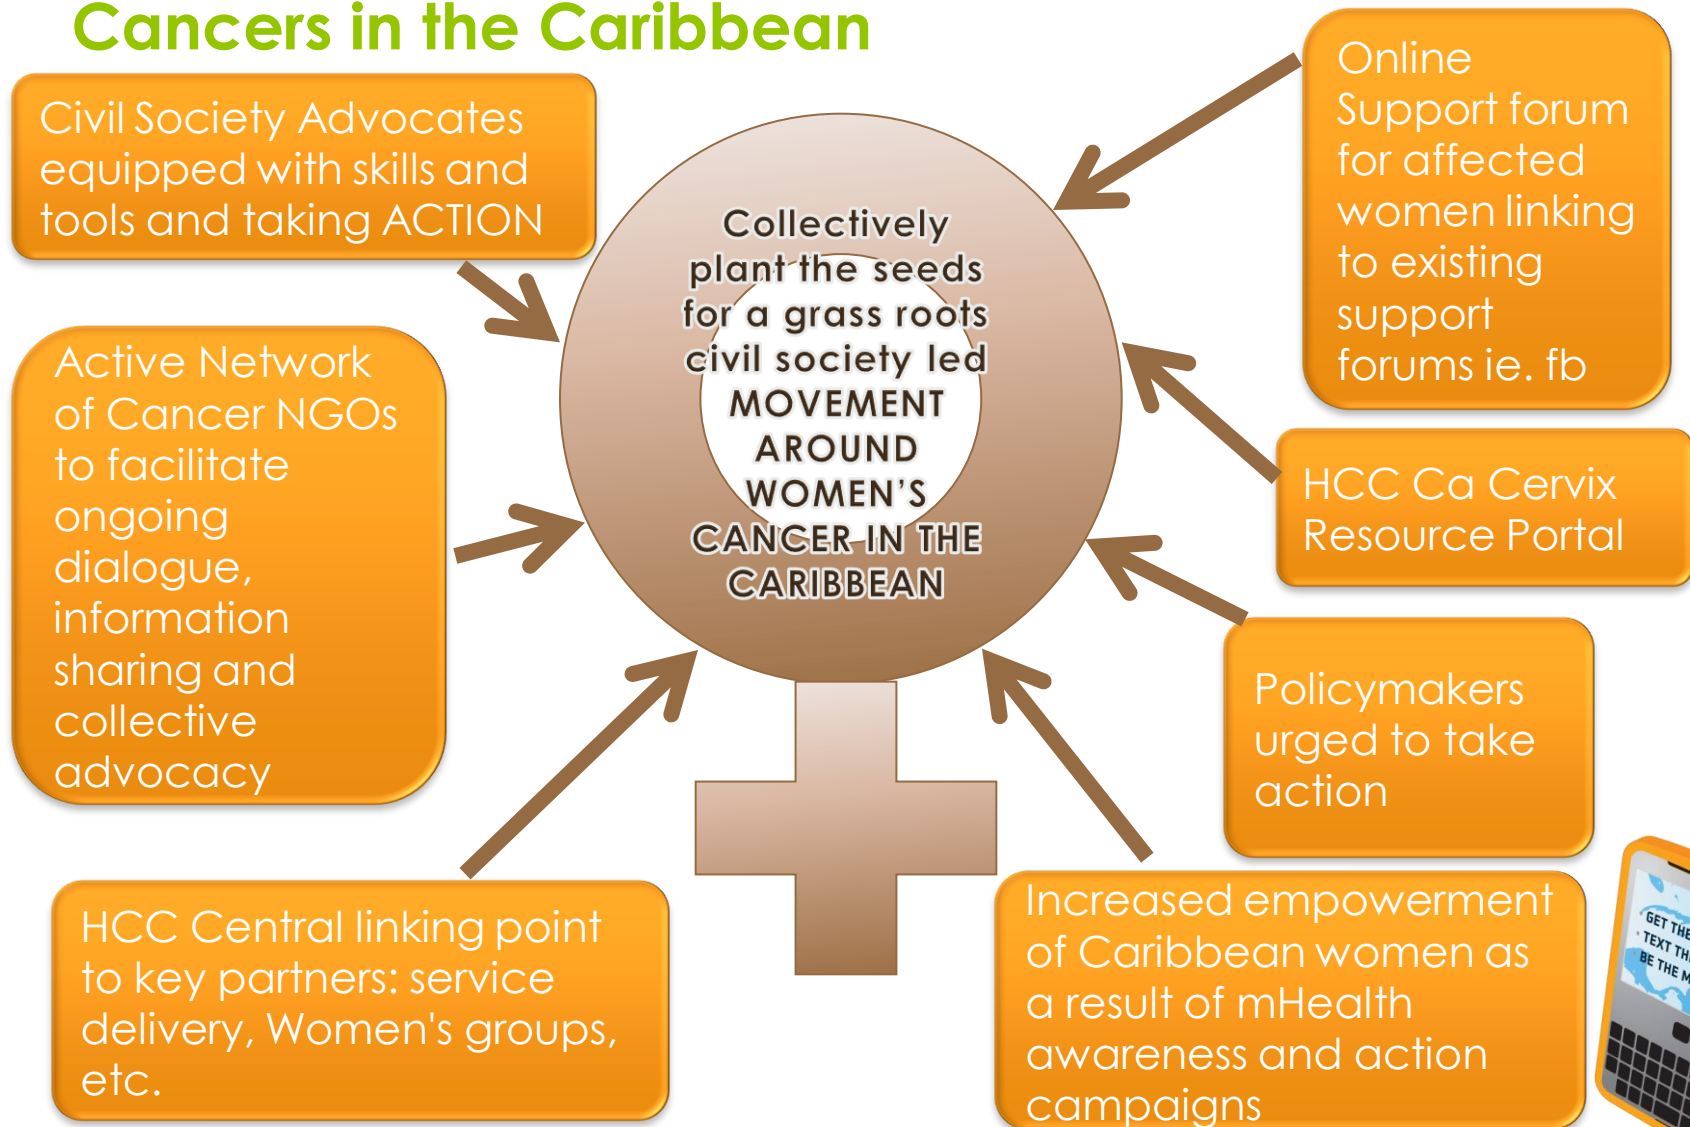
Cancers in the Caribbean

Civil Society Advocates equipped with skills and tools and taking ACTION

Online Support forum for affected women linking to existing support forums ie. fb

Collectively plant the seeds for a grass roots civil society led MOVEMENT AROUND WOMEN'S CANCER IN THE CARIBBEAN

Active Network of Cancer NGOs to facilitate ongoing dialogue, information sharing and collective advocacy

HCC Ca Cervix Resource Portal

Policymakers urged to take action

HCC Central linking point to key partners: service delivery, Women's groups, etc.

Increased empowerment of Caribbean women as a result of mHealth awareness and action campaigns

GET THE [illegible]
TEXT TH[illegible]
BE THE M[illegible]